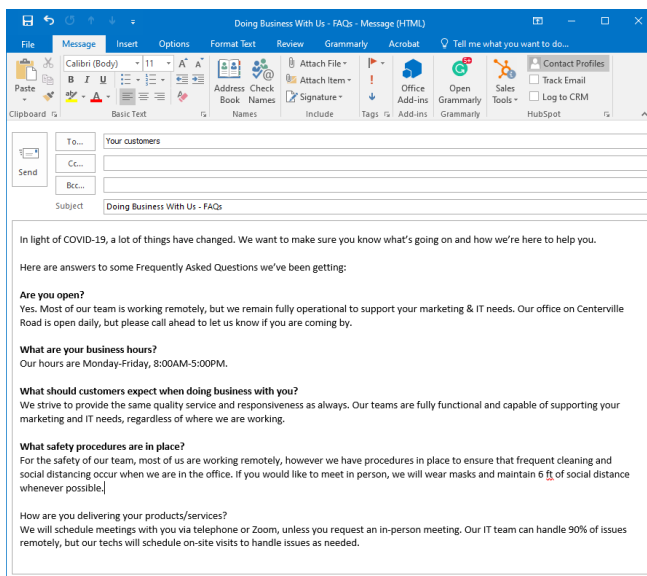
Doing Business With Us - FAQs - Message (HTML)

File Message Insert Options Format Text Review Grammarly Acrobat Tell me what you want to do...

Paste
Clipboard
Calibri (Body) 11
B I U
Basic Text
Address Book Check Names
Names
Attach File
Attach Item
Signature
Include
Tags
Office Add-ins
Add-ins
Open Grammarly
Grammarly
Sales Tools
Contact Profiles
Track Email
Log to CRM
HubSpot

Send
To... Your customers
Cc...
Bcc...
Subject Doing Business With Us - FAQs

In light of COVID-19, a lot of things have changed. We want to make sure you know what's going on and how we're here to help you.

Here are answers to some Frequently Asked Questions we've been getting:

Are you open?
Yes. Most of our team is working remotely, but we remain fully operational to support your marketing & IT needs. Our office on Centerville Road is open daily, but please call ahead to let us know if you are coming by.

What are your business hours?
Our hours are Monday-Friday, 8:00AM-5:00PM.

What should customers expect when doing business with you?
We strive to provide the same quality service and responsiveness as always. Our teams are fully functional and capable of supporting your marketing and IT needs, regardless of where we are working.

What safety procedures are in place?
For the safety of our team, most of us are working remotely, however we have procedures in place to ensure that frequent cleaning and social distancing occur when we are in the office. If you would like to meet in person, we will wear masks and maintain 6 ft of social distance whenever possible.

How are you delivering your products/services?
We will schedule meetings with you via telephone or Zoom, unless you request an in-person meeting. Our IT team can handle 90% of issues remotely, but our techs will schedule on-site visits to handle issues as needed.